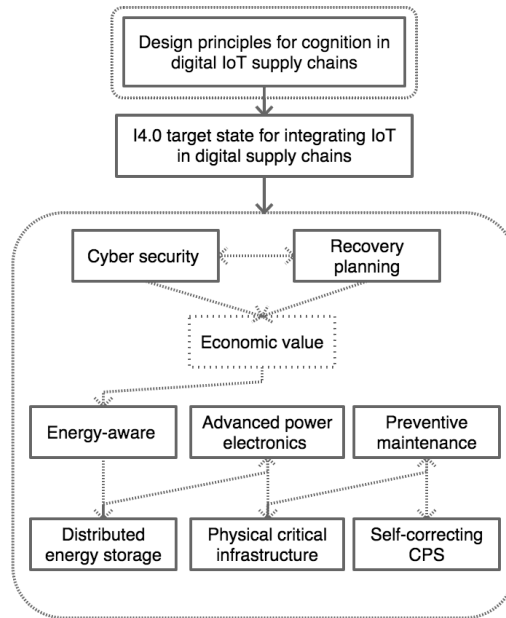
Design principles for cognition in digital IoT supply chains

I4.0 target state for integrating IoT in digital supply chains

Cyber security

Recovery planning

Economic value

Energy-aware

Advanced power electronics

Preventive maintenance

Distributed energy storage

Physical critical infrastructure

Self-correcting CPS